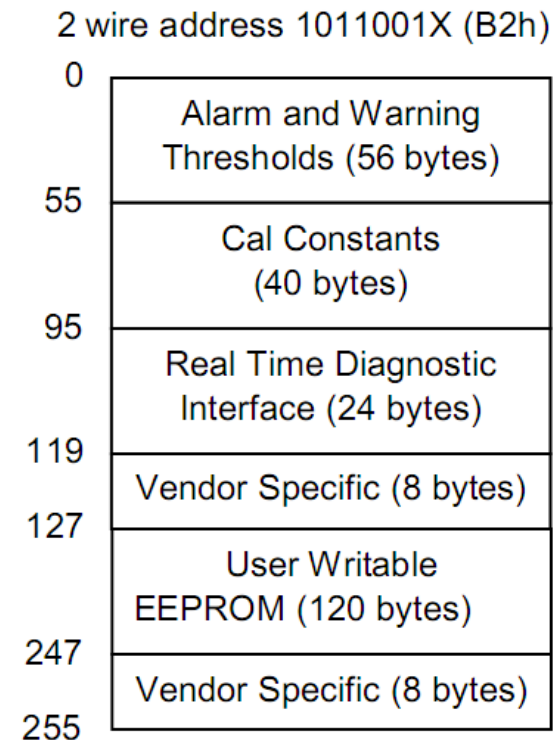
2 wire address 1011001X (B2h)

0

Alarm and Warning Thresholds (56 bytes)

55

Cal Constants (40 bytes)

95

Real Time Diagnostic Interface (24 bytes)

119

Vendor Specific (8 bytes)

127

User Writable EEPROM (120 bytes)

247

Vendor Specific (8 bytes)

255